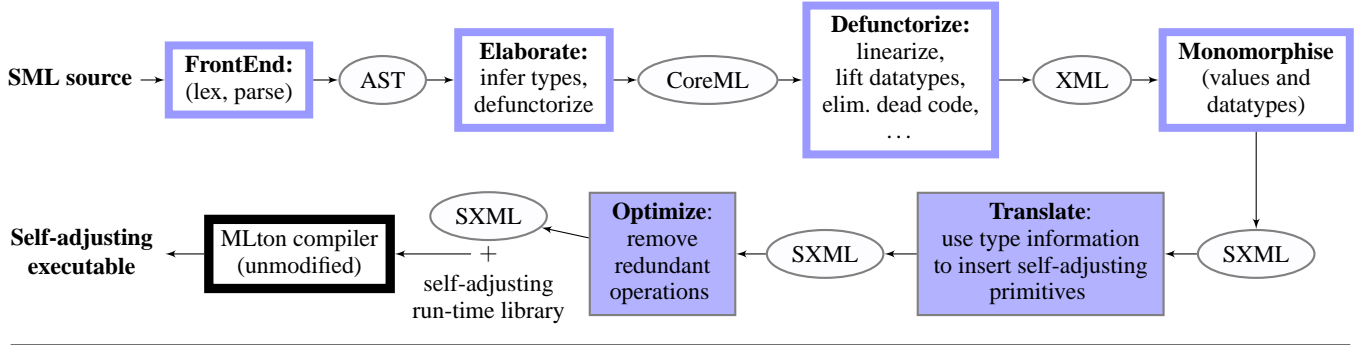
SML source

FrontEnd:
(lex, parse)

AST

Elaborate:
infer types,
defunctorize

CoreML

Defunctorize:
linearize,
lift datatypes,
elim. dead code,
...

XML

Monomorphise
(values and
datatypes)

SXML

Translate:
use type information
to insert self-adjusting
primitives

SXML

Optimize:
remove
redundant
operations

SXML
+
self-adjusting
run-time library

MLton compiler
(unmodified)

Self-adjusting
executable